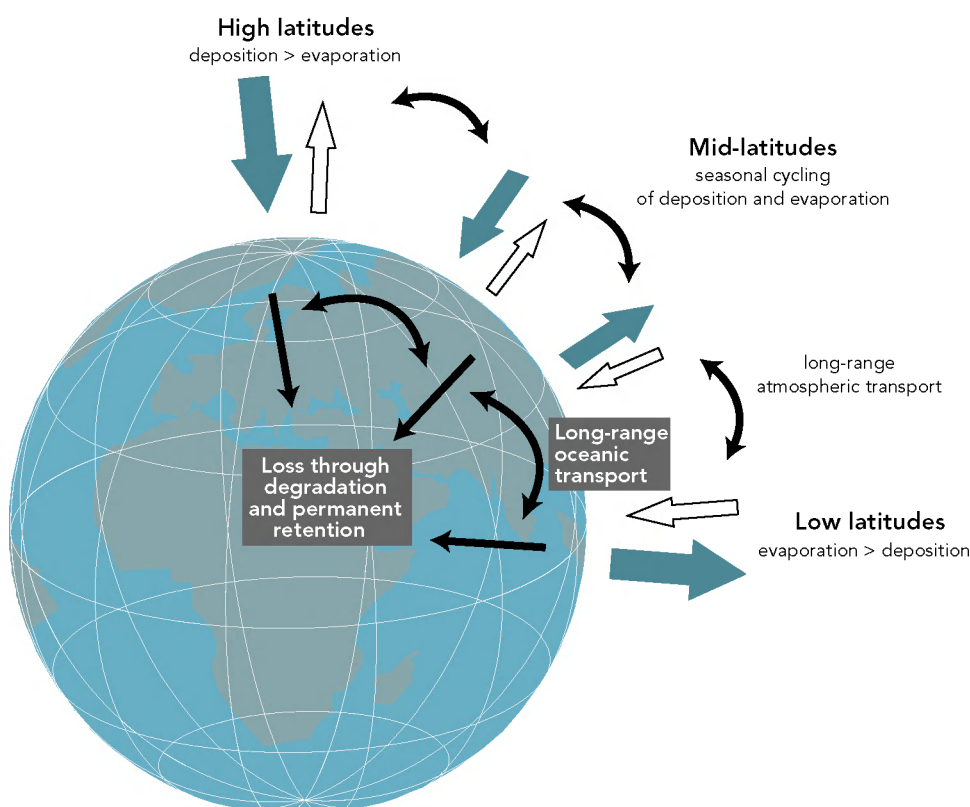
High latitudes
deposition > evaporation

Mid-latitudes
seasonal cycling of deposition and evaporation

long-range atmospheric transport

Long-range oceanic transport

Loss through degradation and permanent retention

Low latitudes
evaporation > deposition